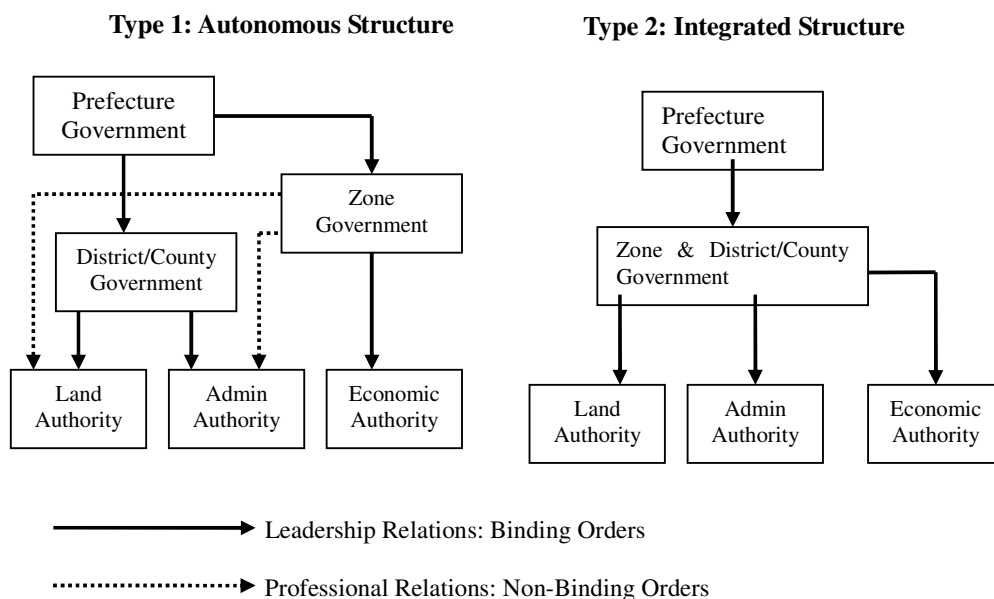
Type 1: Autonomous Structure

Prefecture Government

Zone Government

District/County Government

Land Authority

Admin Authority

Economic Authority

Type 2: Integrated Structure

Prefecture Government

Zone & District/County Government

Land Authority

Admin Authority

Economic Authority

Leadership Relations: Binding Orders

Professional Relations: Non-Binding Orders